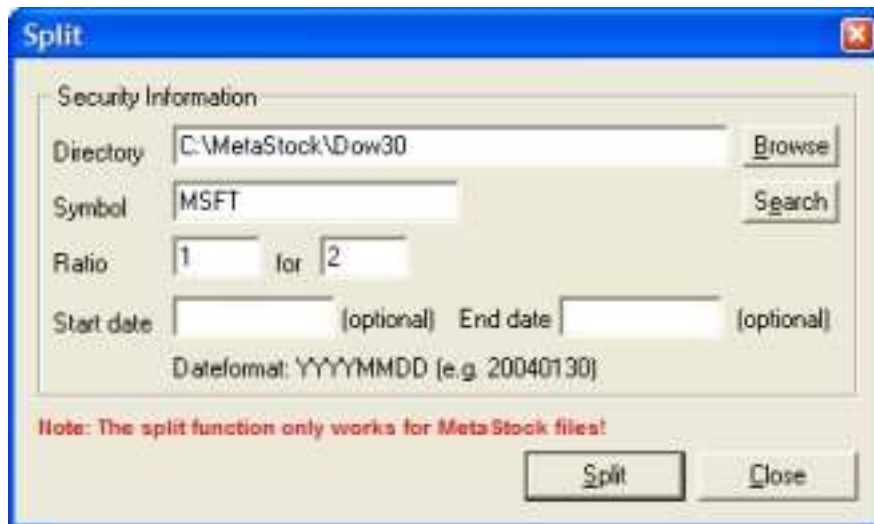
Split

Security Information

Directory C:\MetaStock\Dow30 Browse

Symbol MSFT Search

Ratio 1 for 2

Start date (optional) End date (optional)

Datefomat: YYYYMMDD (e.g. 20040130)

Note: The split function only works for MetaStock files!

Split Close